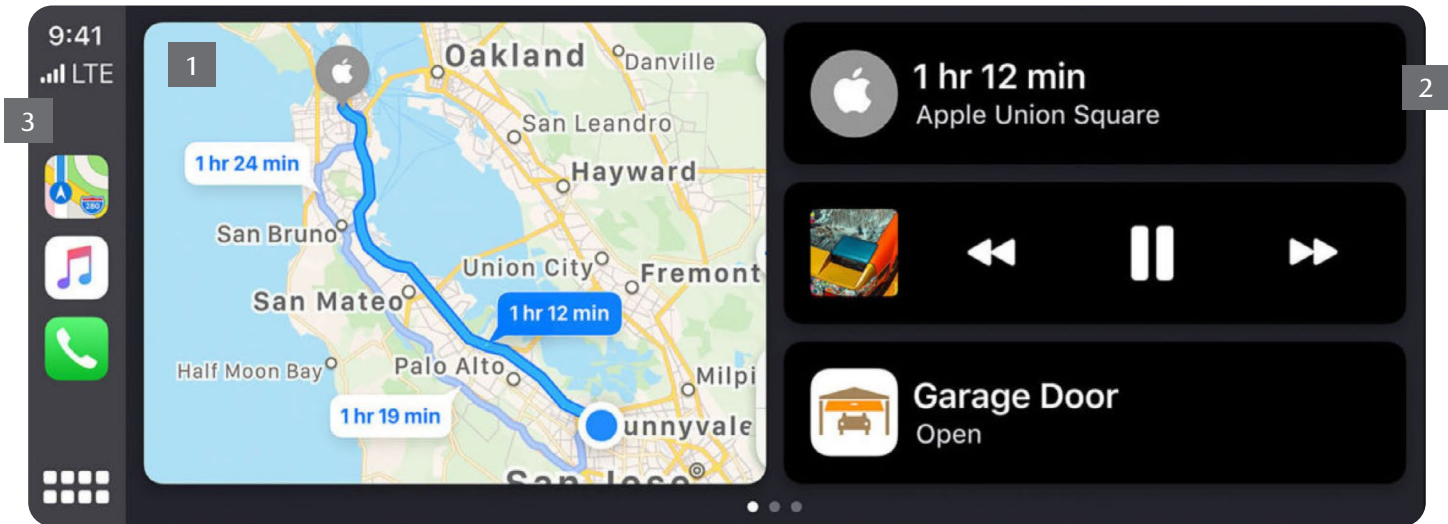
9:41
LTE

3

1

Oakland
Danville
San Leandro
Hayward
1 hr 24 min
San Bruno
Union City
Fremont
San Mateo
1 hr 12 min
Half Moon Bay
Palo Alto
Milpi
1 hr 19 min
unnyvale
San Jose

2

1 hr 12 min
Apple Union Square

Garage Door
Open